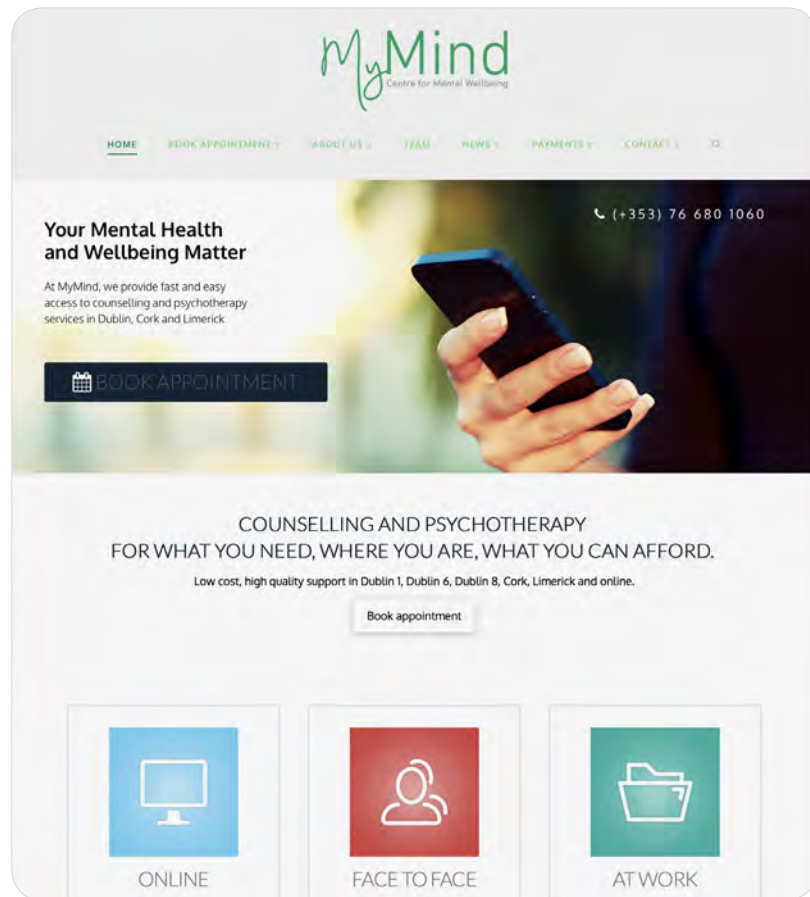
MyMind
Centre for Mental Wellbeing

HOME BOOK APPOINTMENT ABOUT US TEAM NEWS PAYMENTS CONTACT

(+353) 76 680 1060

Your Mental Health and Wellbeing Matter

At MyMind, we provide fast and easy access to counselling and psychotherapy services in Dublin, Cork and Limerick

BOOK APPOINTMENT

COUNSELLING AND PSYCHOTHERAPY
FOR WHAT YOU NEED, WHERE YOU ARE, WHAT YOU CAN AFFORD.

Low cost, high quality support in Dublin 1, Dublin 6, Dublin 8, Cork, Limerick and online.

Book appointment

ONLINE

FACE TO FACE

AT WORK